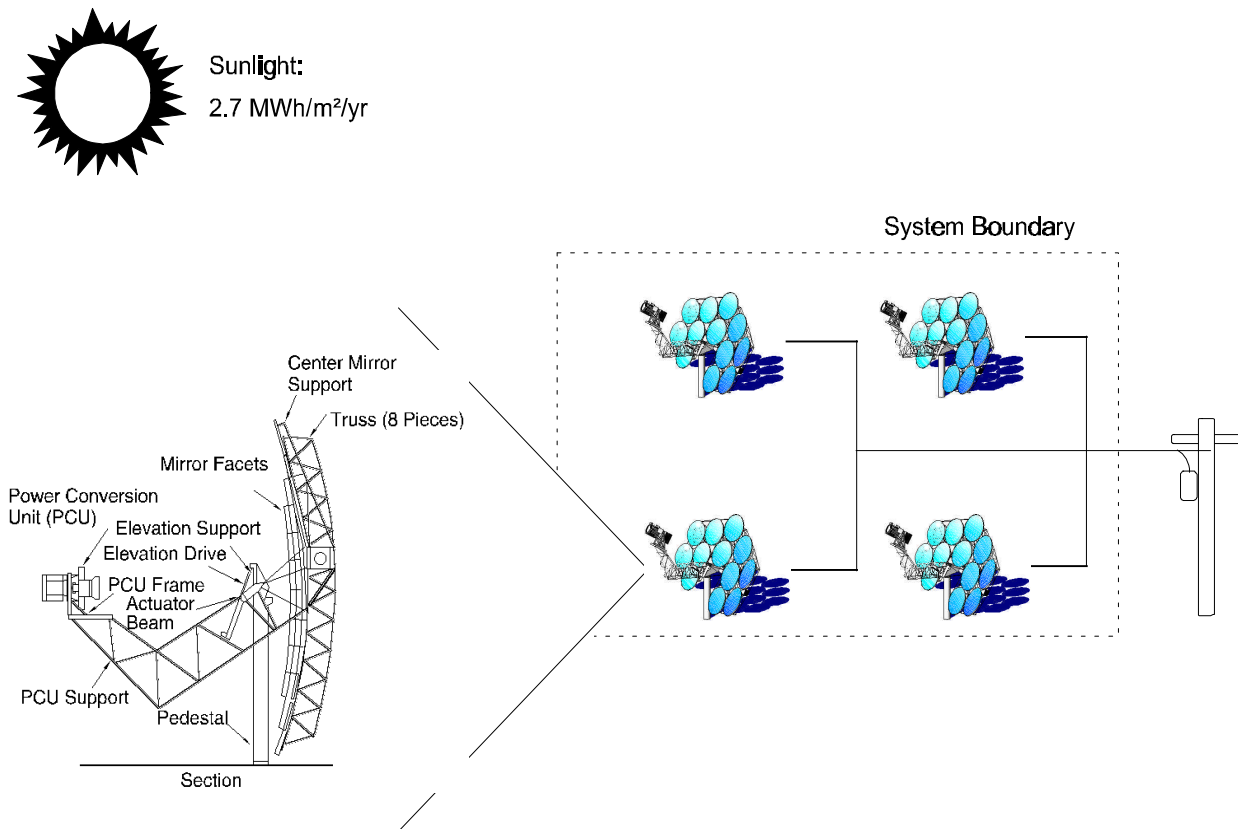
Sunlight:
2.7 MWh/m²/yr

System Boundary

Center Mirror Support

Truss (8 Pieces)

Mirror Facets

Power Conversion Unit (PCU)

Elevation Support

Elevation Drive

PCU Frame

Actuator Beam

PCU Support

Pedestal

Section